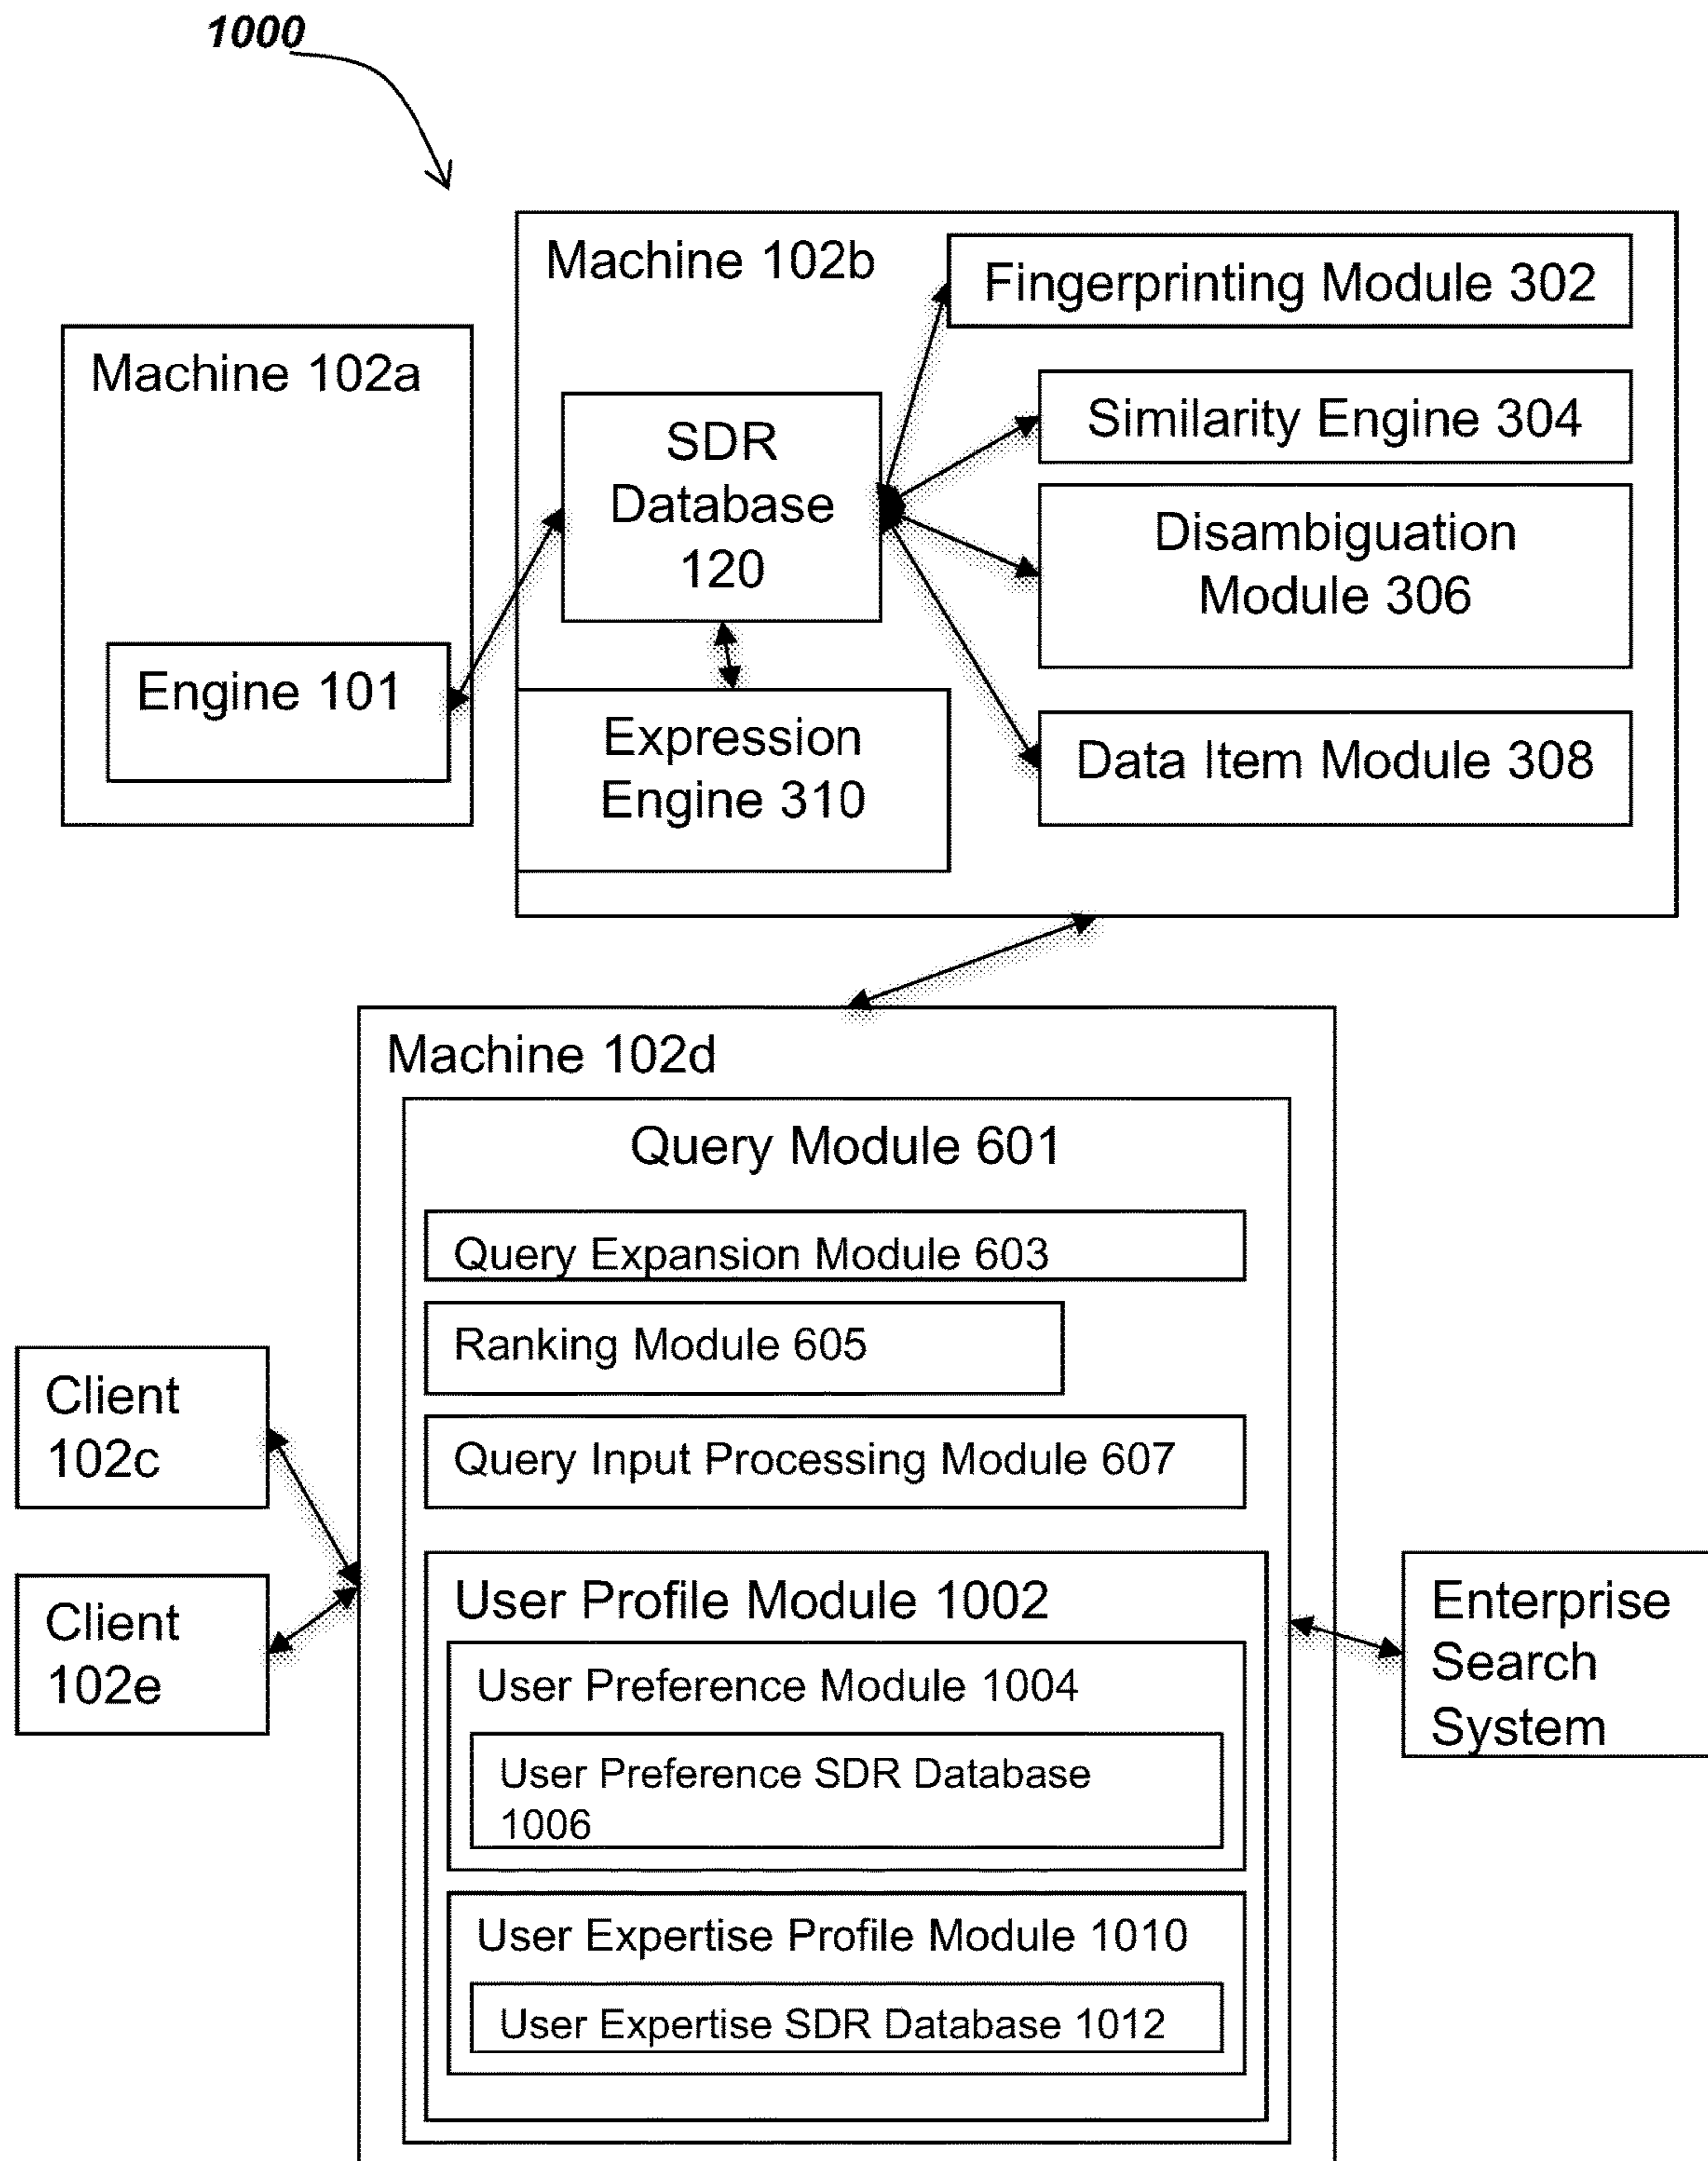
1000

Machine 102b

Fingerprinting Module 302

Machine 102a

SDR Database 120

Similarity Engine 304

Disambiguation Module 306

Engine 101

Expression Engine 310

Data Item Module 308

Machine 102d

Query Module 601

Query Expansion Module 603

Ranking Module 605

Client 102c

Query Input Processing Module 607

Client 102e

User Profile Module 1002

Enterprise Search System

User Preference Module 1004

User Preference SDR Database 1006

User Expertise Profile Module 1010

User Expertise SDR Database 1012